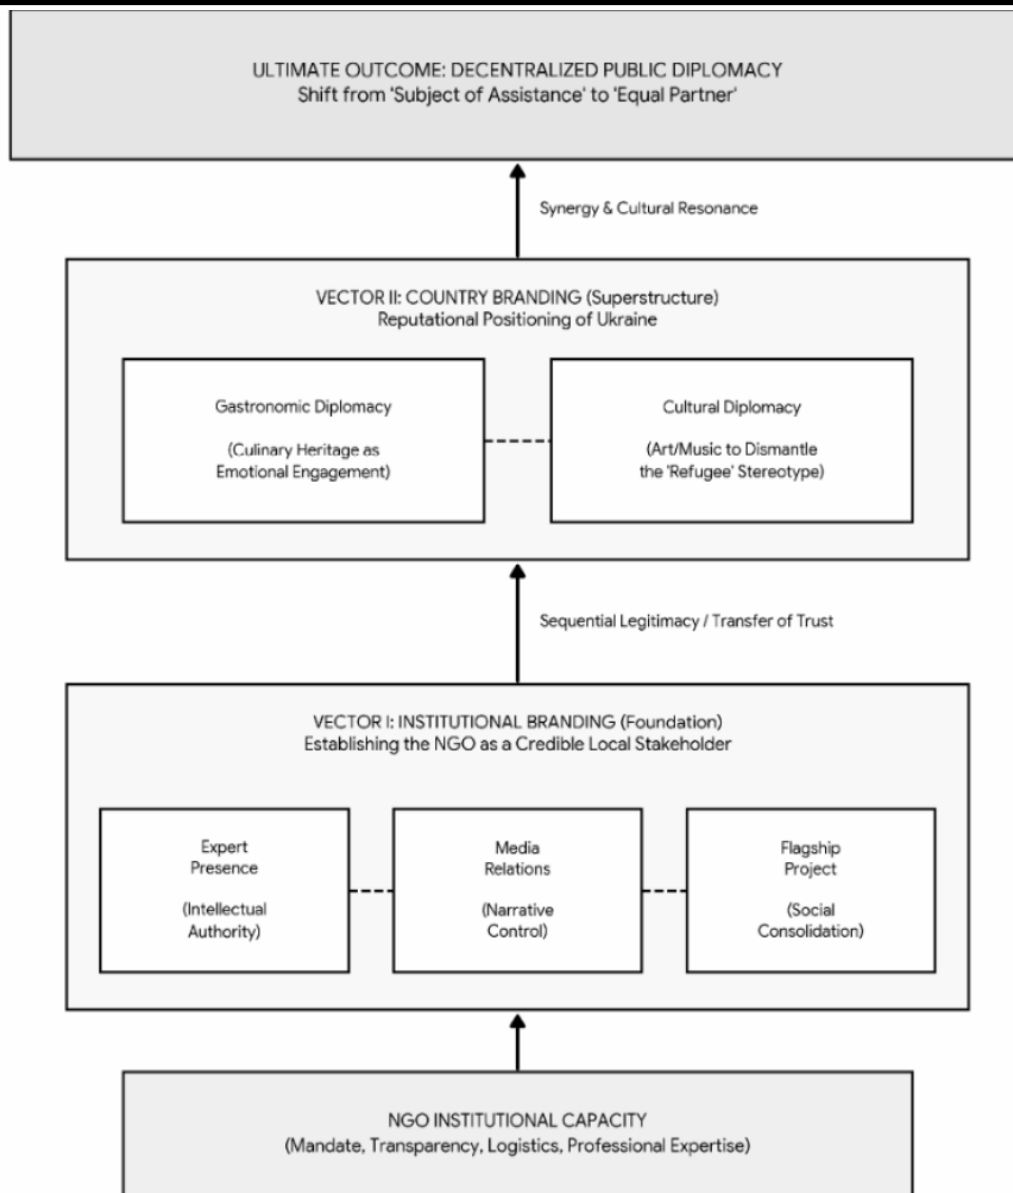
ULTIMATE OUTCOME: DECENTRALIZED PUBLIC DIPLOMACY
Shift from 'Subject of Assistance' to 'Equal Partner'

Synergy & Cultural Resonance

VECTOR II: COUNTRY BRANDING (Superstructure)
Reputational Positioning of Ukraine

Gastronomic Diplomacy

(Culinary Heritage as Emotional Engagement)

Cultural Diplomacy

(Art/Music to Dismantle the 'Refugee' Stereotype)

Sequential Legitimacy / Transfer of Trust

VECTOR I: INSTITUTIONAL BRANDING (Foundation)
Establishing the NGO as a Credible Local Stakeholder

Expert Presence

(Intellectual Authority)

Media Relations

(Narrative Control)

Flagship Project

(Social Consolidation)

NGO INSTITUTIONAL CAPACITY
(Mandate, Transparency, Logistics, Professional Expertise)